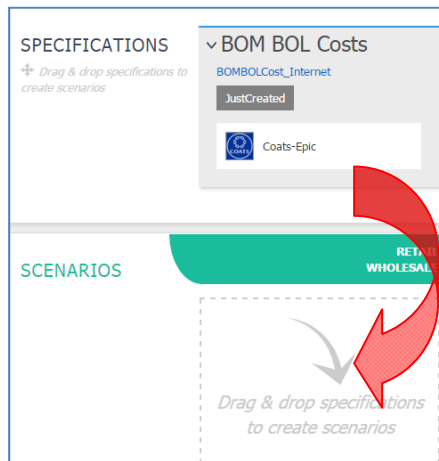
SPECIFICATIONS

Drag & drop specifications to create scenarios

BOM BOL Costs

BOMBOLCost_Internet

JustCreated

COATS

Coats-Epic

SCENARIOS

RETA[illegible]

WHOLESAL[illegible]

Drag & drop specifications to create scenarios